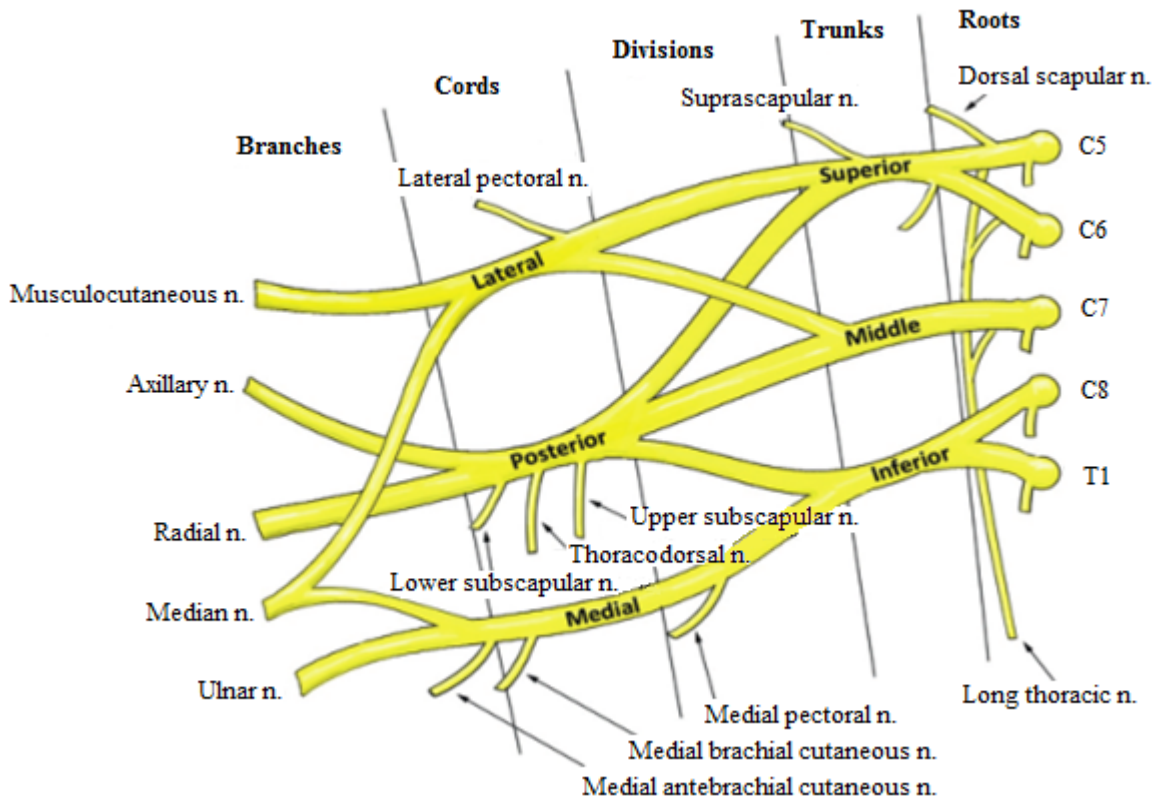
Roots
Trunks
Divisions
Cords
Branches
Dorsal scapular n.
Suprascapular n.
C5
Superior
Lateral pectoral n.
C6
Lateral
Musculocutaneous n.
C7
Middle
Axillary n.
C8
Posterior
Inferior
T1
Radial n.
Upper subscapular n.
Thoracodorsal n.
Lower subscapular n.
Median n.
Medial
Ulnar n.
Long thoracic n.
Medial pectoral n.
Medial brachial cutaneous n.
Medial antebrachial cutaneous n.